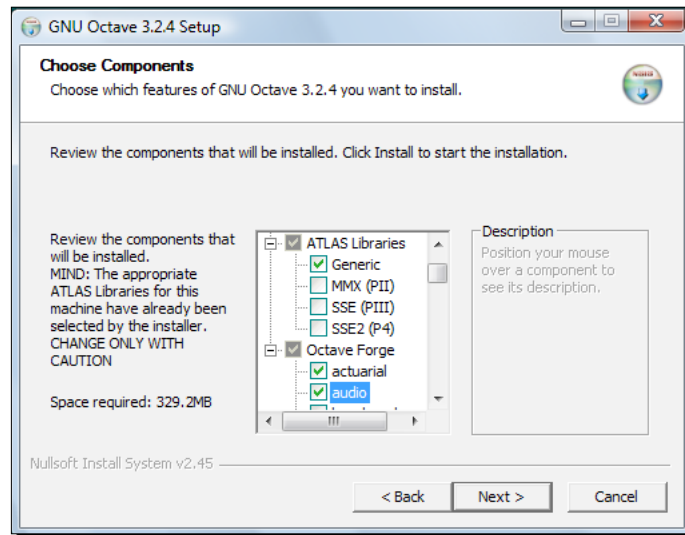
GNU Octave 3.2.4 Setup

Choose Components
Choose which features of GNU Octave 3.2.4 you want to install.

Review the components that will be installed. Click Install to start the installation.

Review the components that will be installed.
MIND: The appropriate ATLAS Libraries for this machine have already been selected by the installer. CHANGE ONLY WITH CAUTION

Space required: 329.2MB

ATLAS Libraries
Generic
MMX (PII)
SSE (PIII)
SSE2 (P4)
Octave Forge
actuarial
audio
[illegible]

Description
Position your mouse over a component to see its description.

Nullsoft Install System v2.45

< Back
Next >
Cancel